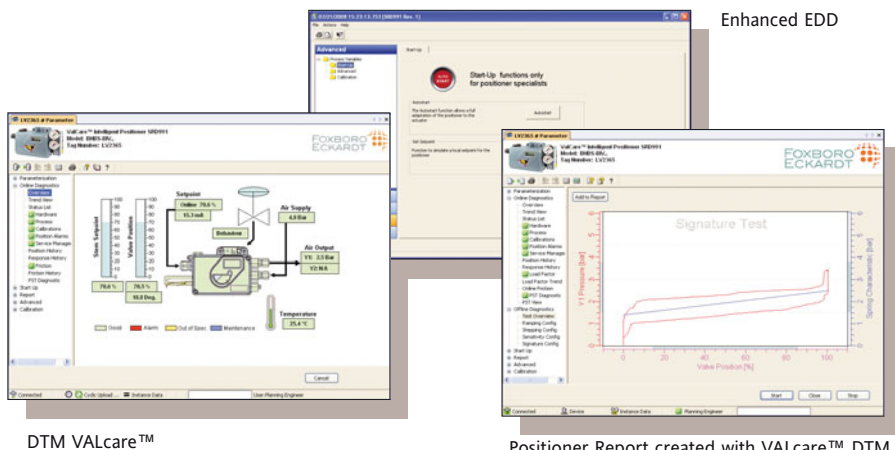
Enhanced EDD

Advanced

Start-Up

Start-Up functions only for positioner specialists

Autostart

Set Setpoint

LV2365 # Parameter

VALcare™ Intelligent Positioner SRD991
Model: SRD991-BHNS-BN...
Tag Number: LV2365

FOXBORO ECKARDT

Parameterization
Online Diagnostics
Overview
Trend View
Status List
Hardware
Process
Calibrations
Position Alarms
Service Manager
Position History
Response History
Friction
Friction History
PST Diagnostic
Start Up
Report
Advanced
Calibration

Setpoint
Online 79.6 %
15.1 mA

Air Supply
6.0 Bar

Air Output
Y1: 2.5 Bar
Y2: N/A

Temperature
25.4 °C

Good
Alarm
Out of Spec
Maintenance

Cancel

Connected
Cyclic Upload
Instance Data
User Planning Engineer

LV2365 # Parameter

VALcare™ Intelligent Positioner SRD991
Model: SRD991-BHNS-BN...
Tag Number: LV2365

FOXBORO ECKARDT

Add to Report

Signature Test

Valve Position [%]

Start
Close
Stop

Connected
Device
Instance Data
Planning Engineer

DTM VALcare™

Positioner Report created with VALcare™ DTM